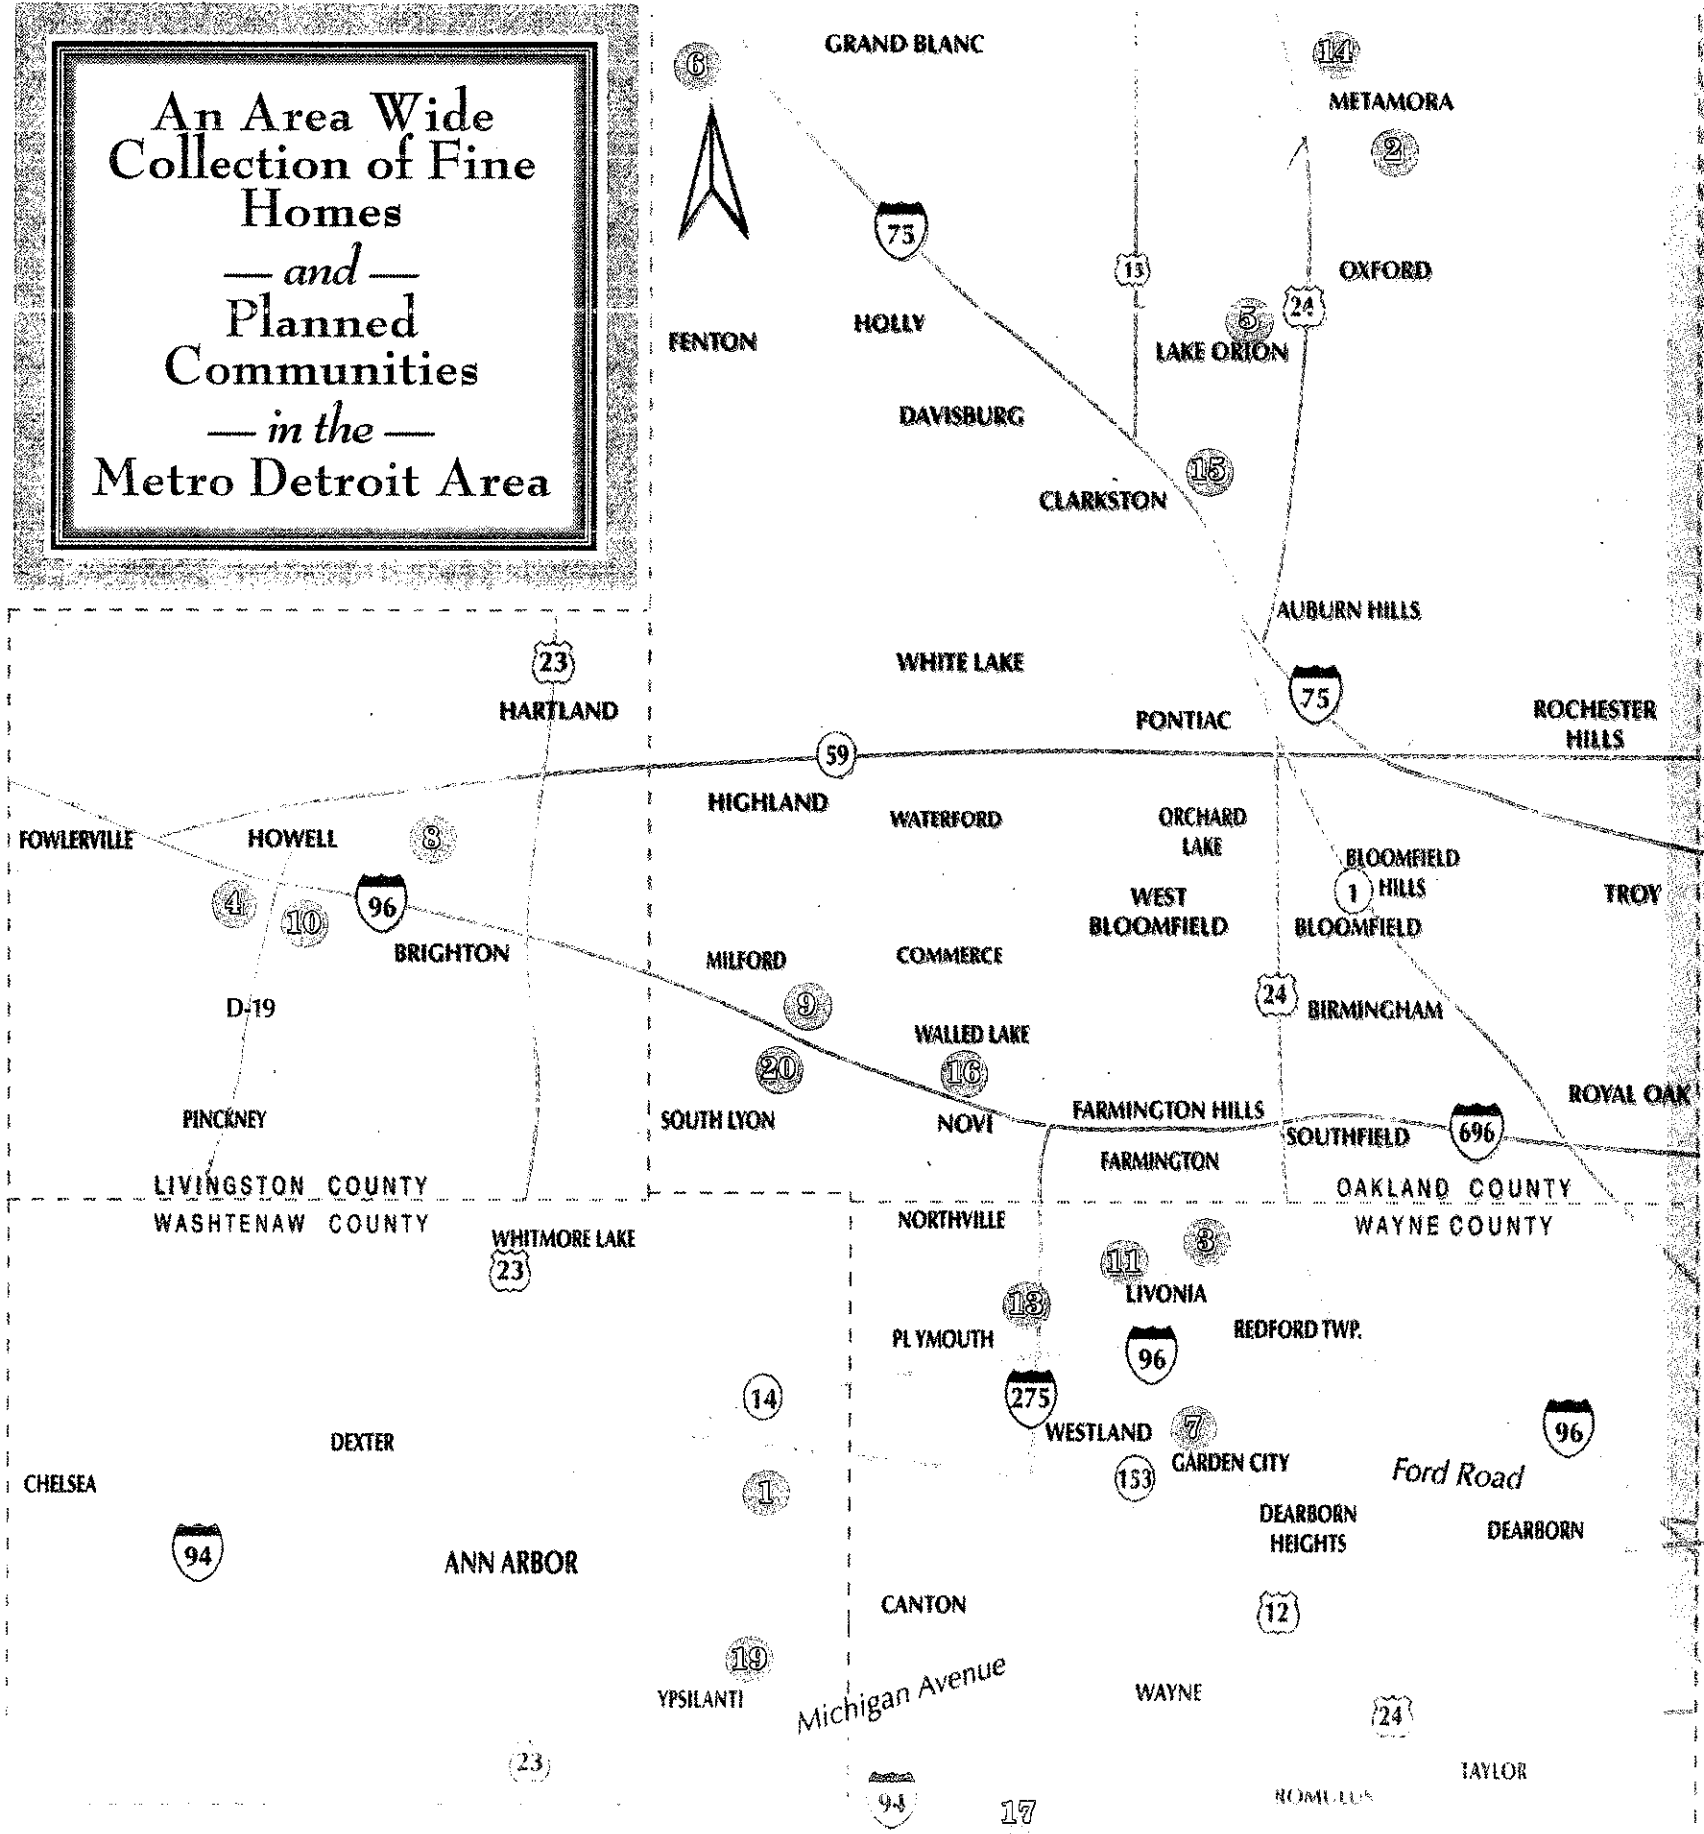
An Area Wide Collection of Fine Homes
— and —
Planned Communities
— in the —
Metro Detroit Area

6
GRAND BLANC
14
METAMORA
2
75
13
OXFORD
24
5
FENTON
HOLLY
LAKE ORION
DAVISBURG
15
CLARKSTON
AUBURN HILLS
23
WHITE LAKE
HARTLAND
75
ROCHESTER HILLS
PONTIAC
59
HIGHLAND
FOWLERVILLE
HOWELL
8
WATERFORD
ORCHARD LAKE
BLOOMFIELD HILLS
4
10
96
WEST BLOOMFIELD
1
TROY
BLOOMFIELD
BRIGHTON
MILFORD
COMMERCE
24
BIRMINGHAM
D-19
9
WALLED LAKE
20
16
ROYAL OAK
PINCKNEY
SOUTH LYON
NOVI
FARMINGTON HILLS
SOUTHFIELD
696
FARMINGTON
LIVINGSTON COUNTY
OAKLAND COUNTY
WASHTENAW COUNTY
WAYNE COUNTY
NORTHVILLE
WHITMORE LAKE
23
3
11
LIVONIA
13
PLYMOUTH
REDFORD TWP.
96
14
275
96
DEXTER
WESTLAND
7
GARDEN CITY
CHELSEA
1
153
Ford Road
DEARBORN HEIGHTS
DEARBORN
94
ANN ARBOR
CANTON
12
19
YPSILANTI
Michigan Avenue
WAYNE
24
23
TAYLOR
94
17
ROMULUS